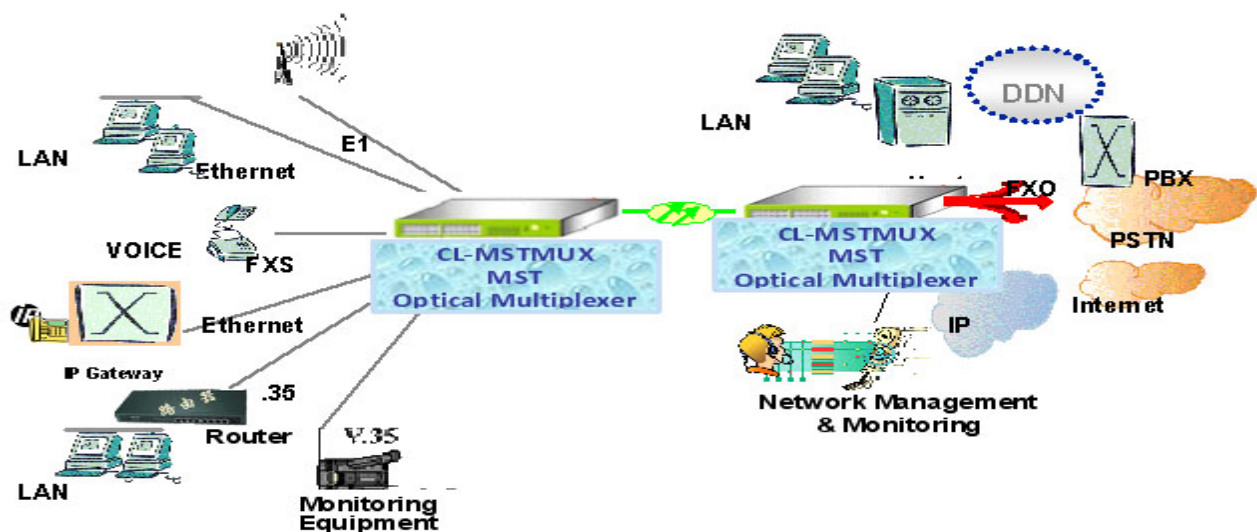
LAN
Ethernet
E1
VOICE
FXS
Ethernet
IP Gateway
.35
Router
V.35
LAN
Monitoring Equipment
CL-MSTMUX
MST
Optical Multiplexer
CL-MSTMUX
MST
Optical Multiplexer
LAN
DDN
FXO
PBX
PSTN
Internet
IP
Network Management
& Monitoring